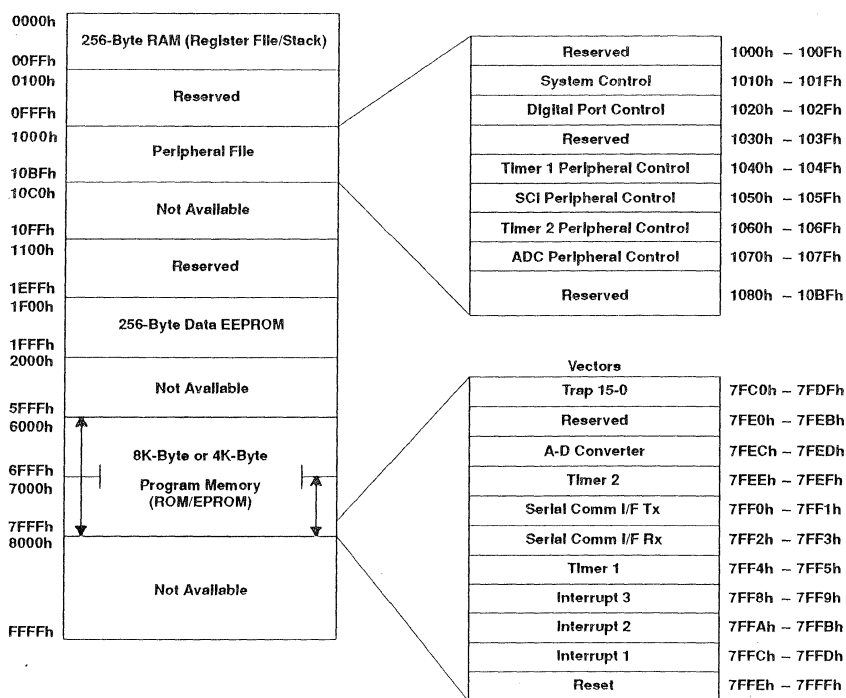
0000h
256-Byte RAM (Register File/Stack)
00FFh
0100h
Reserved
0FFFh
1000h
Peripheral File
10BFh
10C0h
Not Available
10FFh
1100h
Reserved
1EFFh
1F00h
256-Byte Data EEPROM
1FFFh
2000h
Not Available
5FFFh
6000h
8K-Byte or 4K-Byte
6FFFh
7000h
Program Memory (ROM/EPROM)
7FFFh
8000h
Not Available
FFFFh

| Reserved | 1000h – 100Fh |
|---|---|
| System Control | 1010h – 101Fh |
| Digital Port Control | 1020h – 102Fh |
| Reserved | 1030h – 103Fh |
| Timer 1 Peripheral Control | 1040h – 104Fh |
| SCI Peripheral Control | 1050h – 105Fh |
| Timer 2 Peripheral Control | 1060h – 106Fh |
| ADC Peripheral Control | 1070h – 107Fh |
| Reserved | 1080h – 10BFh |

Vectors

| Trap 15-0 | 7FC0h – 7FDFh |
|---|---|
| Reserved | 7FE0h – 7FEBh |
| A-D Converter | 7FECh – 7FEDh |
| Timer 2 | 7FEEh – 7FEFh |
| Serial Comm I/F Tx | 7FF0h – 7FF1h |
| Serial Comm I/F Rx | 7FF2h – 7FF3h |
| Timer 1 | 7FF4h – 7FF5h |
| Interrupt 3 | 7FF8h – 7FF9h |
| Interrupt 2 | 7FFAh – 7FFBh |
| Interrupt 1 | 7FFCh – 7FFDh |
| Reset | 7FFEh – 7FFFh |